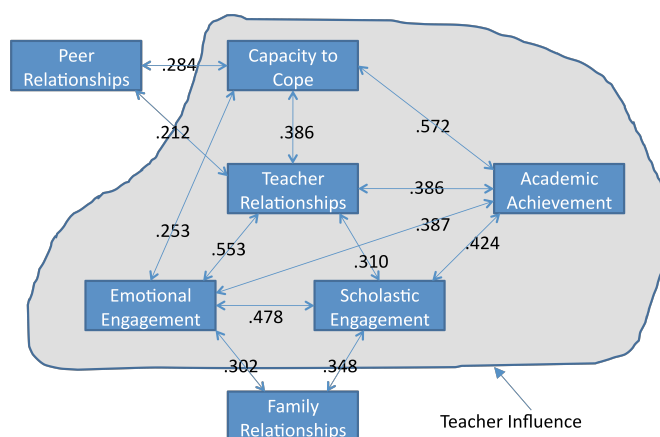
Peer Relationships

.284

Capacity to Cope

.212

.386

.572

Teacher Relationships

.386

Academic Achievement

.253

.553

.387

.310

.424

Emotional Engagement

.478

Scholastic Engagement

.302

.348

Family Relationships

Teacher Influence